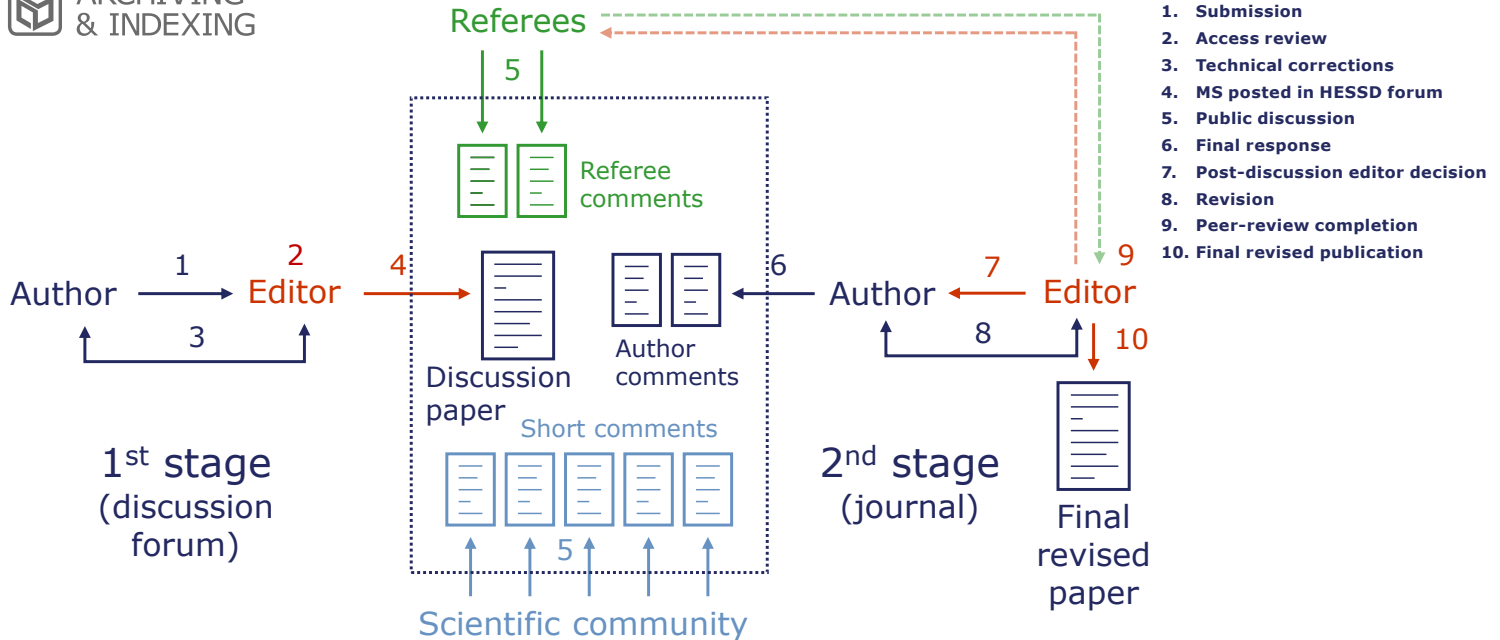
ARCHIVING
& INDEXING

Referees

5

Referee comments

Author 1 Editor 2 3

4

Discussion paper

Author comments

6

Author 7 Editor 9

8

10

Short comments

5

Scientific community

1$^{st}$ stage (discussion forum)

2$^{nd}$ stage (journal)

Final revised paper

1. Submission
2. Access review
3. Technical corrections
4. MS posted in HESSD forum
5. Public discussion
6. Final response
7. Post-discussion editor decision
8. Revision
9. Peer-review completion
10. Final revised publication